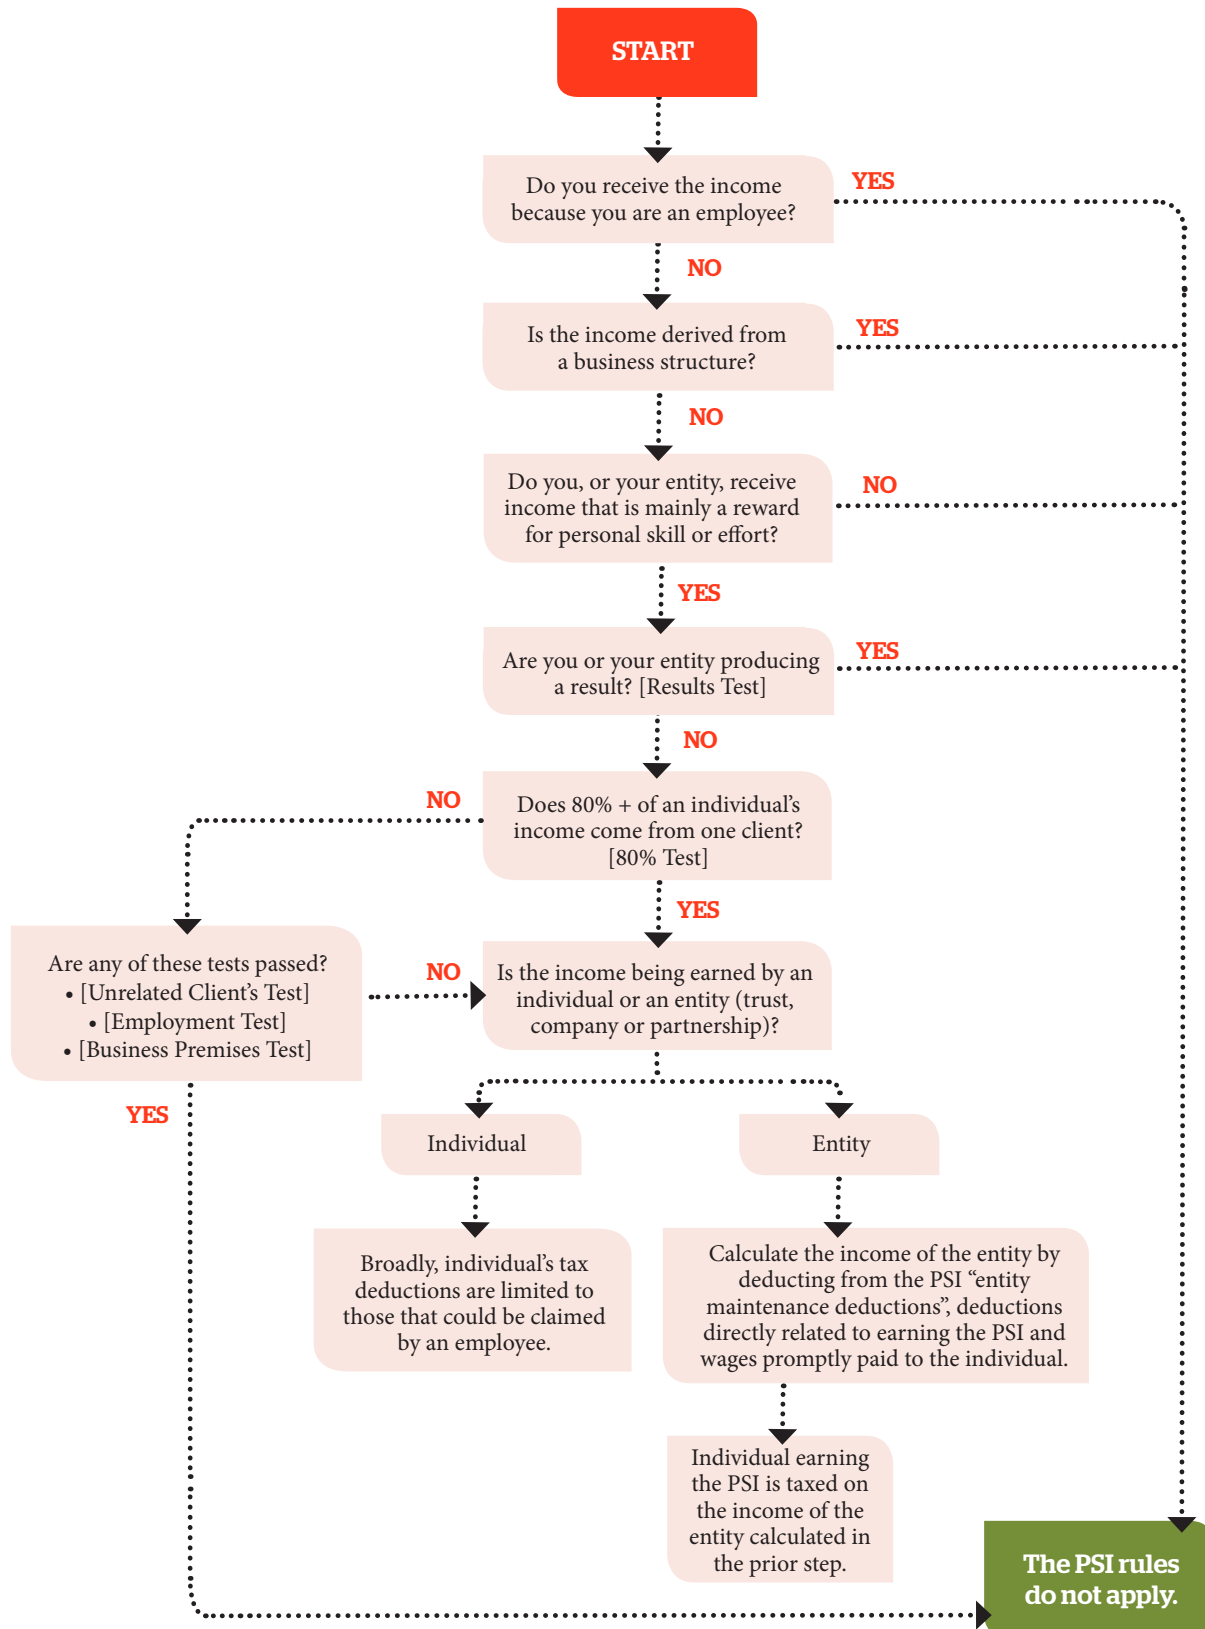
START

Do you receive the income because you are an employee?

YES

NO

Is the income derived from a business structure?

YES

NO

Do you, or your entity, receive income that is mainly a reward for personal skill or effort?

NO

YES

Are you or your entity producing a result? [Results Test]

YES

NO

NO

Does 80% + of an individual's income come from one client? [80% Test]

YES

Are any of these tests passed?
• [Unrelated Client's Test]
• [Employment Test]
• [Business Premises Test]

NO

Is the income being earned by an individual or an entity (trust, company or partnership)?

YES

Individual

Entity

Broadly, individual's tax deductions are limited to those that could be claimed by an employee.

Calculate the income of the entity by deducting from the PSI "entity maintenance deductions", deductions directly related to earning the PSI and wages promptly paid to the individual.

Individual earning the PSI is taxed on the income of the entity calculated in the prior step.

The PSI rules do not apply.